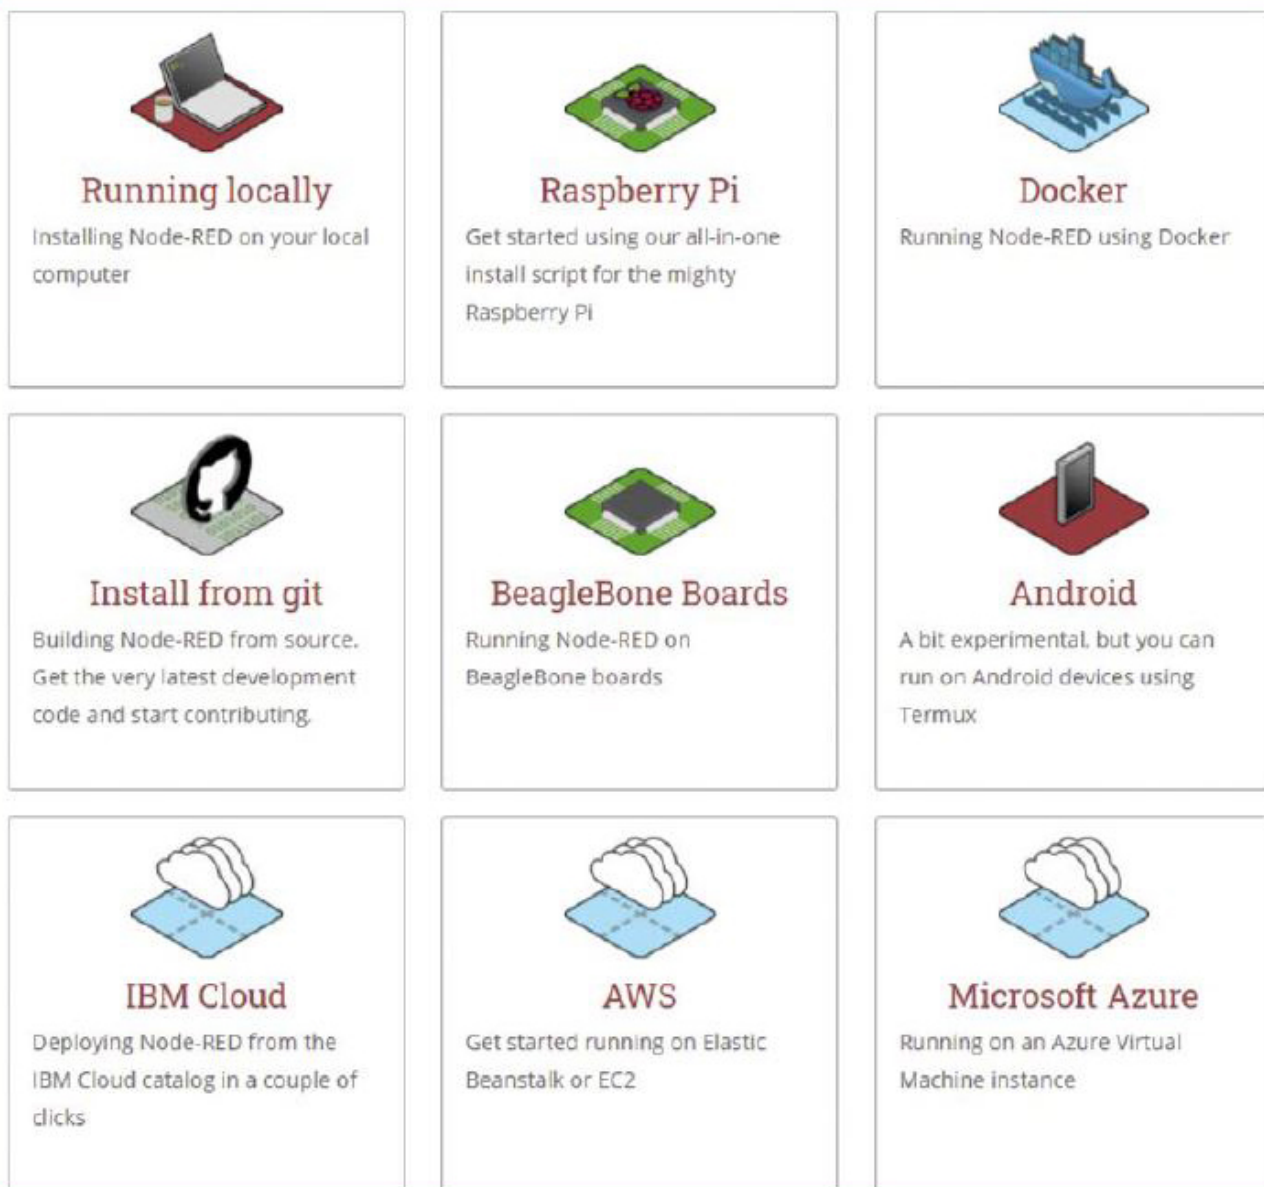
Running locally
Installing Node-RED on your local computer

Raspberry Pi
Get started using our all-in-one install script for the mighty Raspberry Pi

Docker
Running Node-RED using Docker

Install from git
Building Node-RED from source. Get the very latest development code and start contributing.

BeagleBone Boards
Running Node-RED on BeagleBone boards

Android
A bit experimental, but you can run on Android devices using Termux

IBM Cloud
Deploying Node-RED from the IBM Cloud catalog in a couple of clicks

AWS
Get started running on Elastic Beanstalk or EC2

Microsoft Azure
Running on an Azure Virtual Machine instance